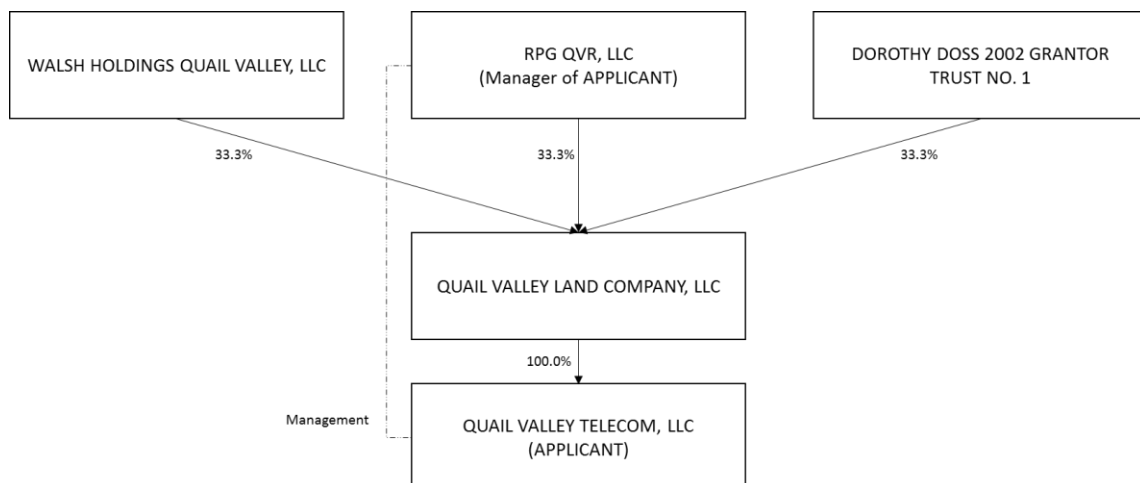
WALSH HOLDINGS QUAIL VALLEY, LLC

RPG QVR, LLC
(Manager of APPLICANT)

DOROTHY DOSS 2002 GRANTOR TRUST NO. 1

33.3%

33.3%

33.3%

QUAIL VALLEY LAND COMPANY, LLC

100.0%

Management

QUAIL VALLEY TELECOM, LLC
(APPLICANT)